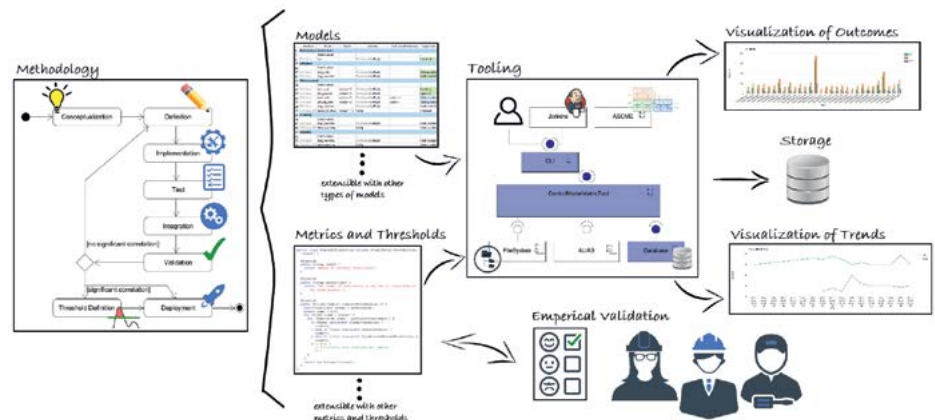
Methodology

Conceptualization

Definition

Implementation

Test

Integration

Validation

[no significant correlation]

[significant correlation]

Threshold Definition

Deployment

Models

extensible with other types of models

Metrics and Thresholds

extensible with other metrics and thresholds

Tooling

Jenkins

ASCME

CLI

ControlModelMetricTool

FileSystem

AUAS

Database

Visualization of Outcomes

Storage

Visualization of Trends

Emperical Validation